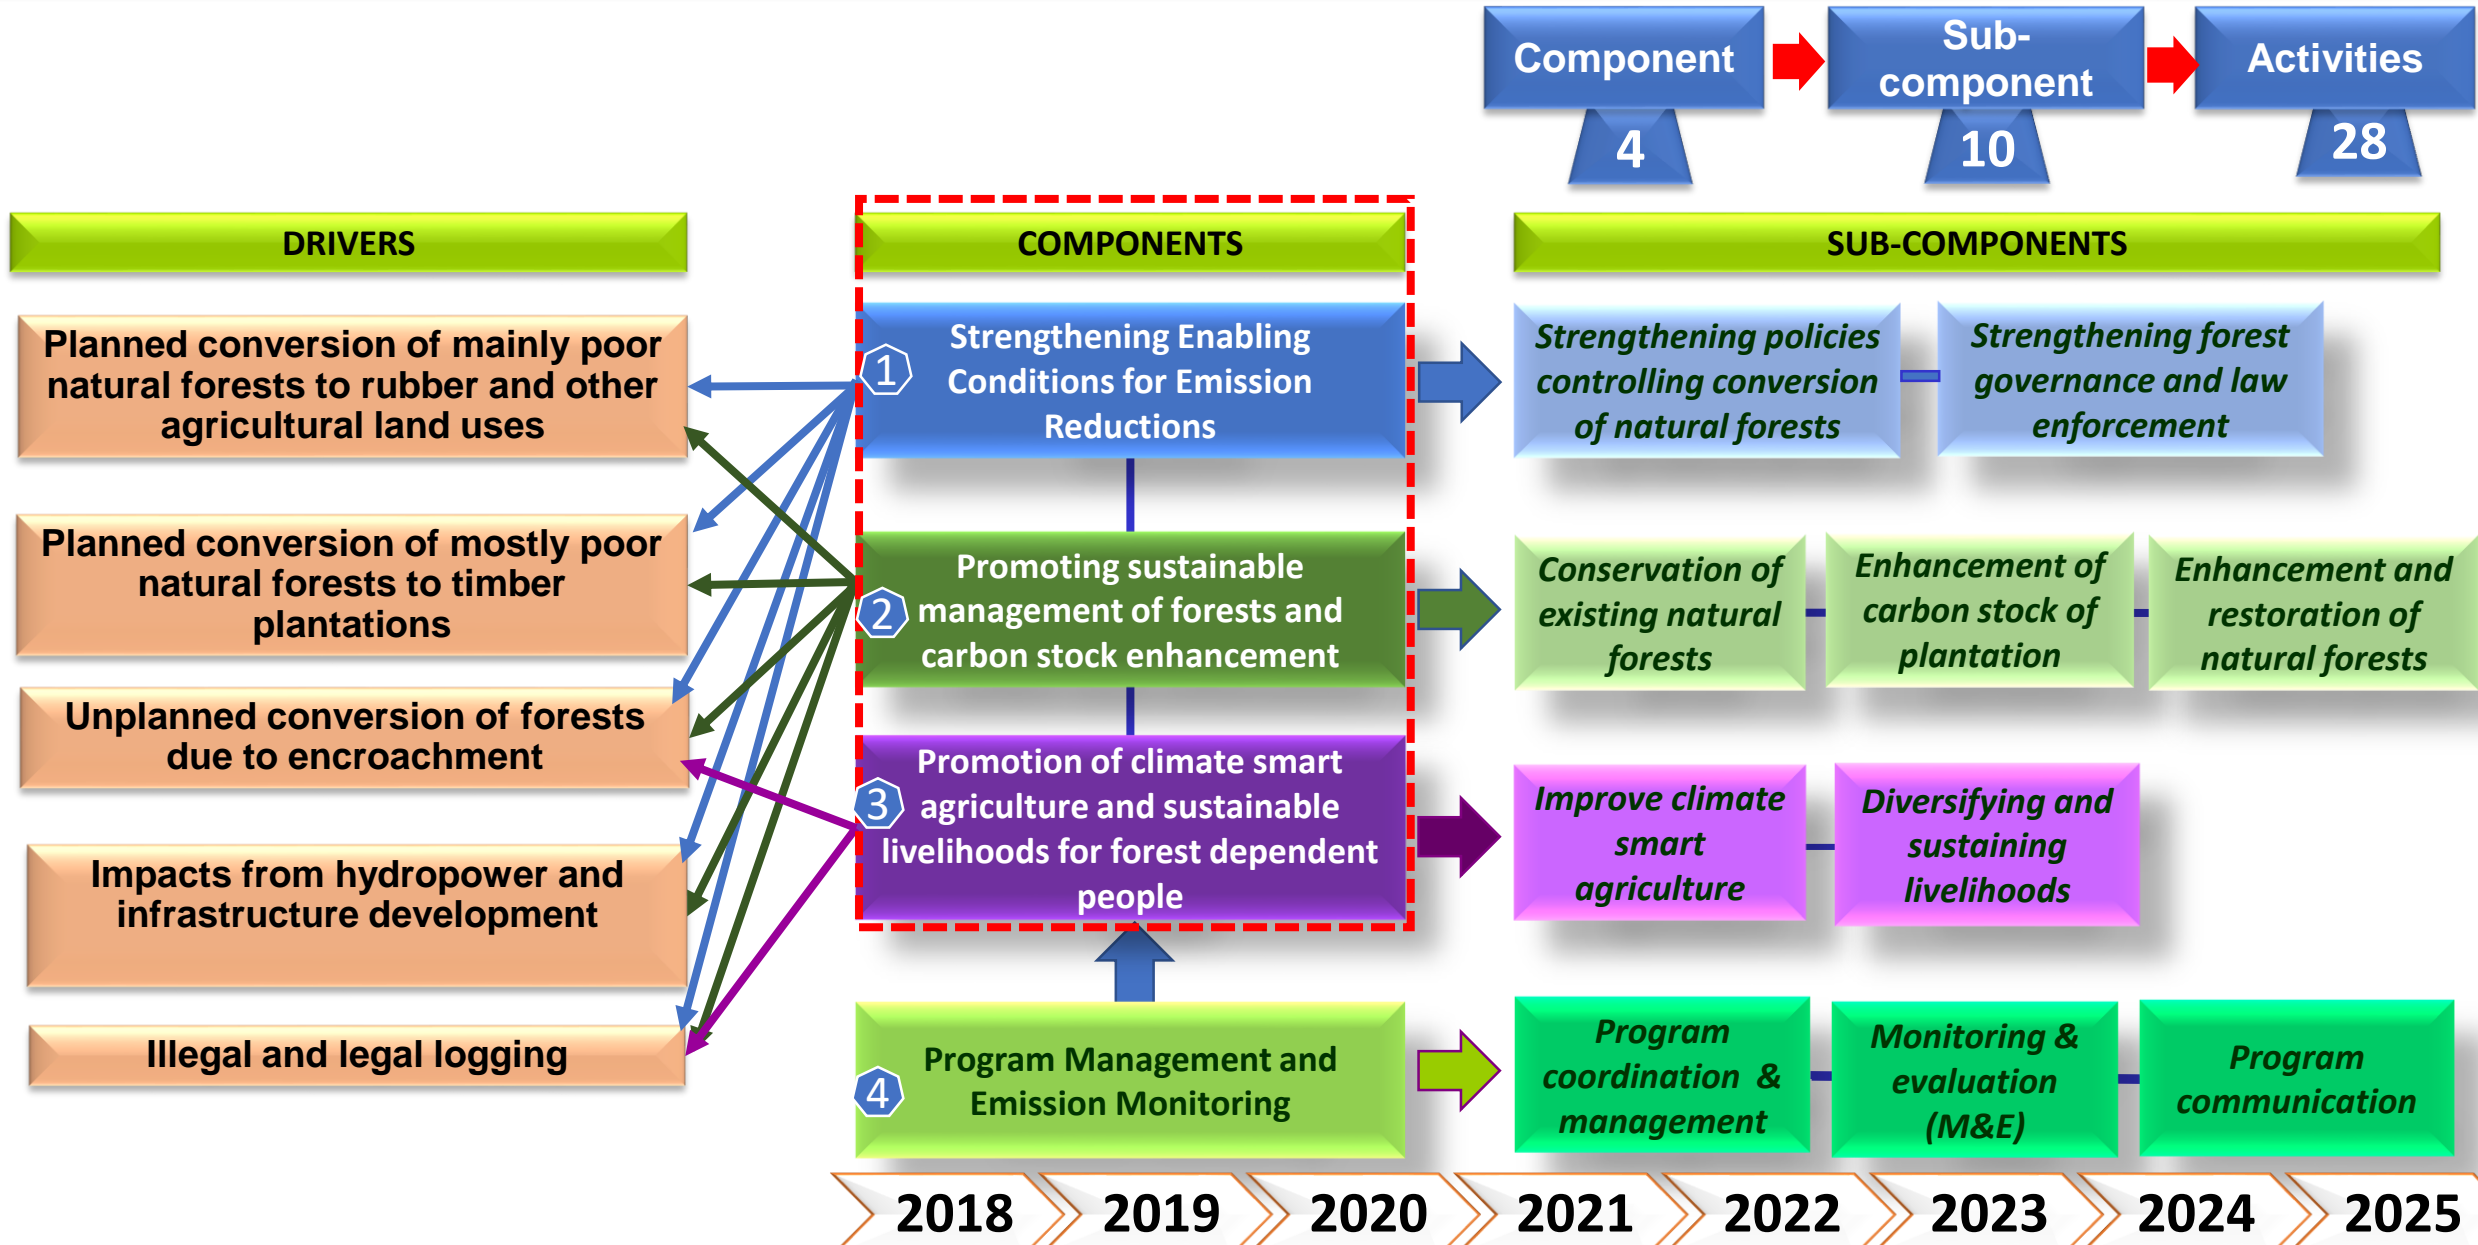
Component
4
Sub-component
10
Activities
28

DRIVERS

Planned conversion of mainly poor natural forests to rubber and other agricultural land uses

Planned conversion of mostly poor natural forests to timber plantations

Unplanned conversion of forests due to encroachment

Impacts from hydropower and infrastructure development

Illegal and legal logging

COMPONENTS

1 Strengthening Enabling Conditions for Emission Reductions

2 Promoting sustainable management of forests and carbon stock enhancement

3 Promotion of climate smart agriculture and sustainable livelihoods for forest dependent people

4 Program Management and Emission Monitoring

SUB-COMPONENTS

Strengthening policies controlling conversion of natural forests

Strengthening forest governance and law enforcement

Conservation of existing natural forests

Enhancement of carbon stock of plantation

Enhancement and restoration of natural forests

Improve climate smart agriculture

Diversifying and sustaining livelihoods

Program coordination & management

Monitoring & evaluation (M&E)

Program communication

2018 2019 2020 2021 2022 2023 2024 2025